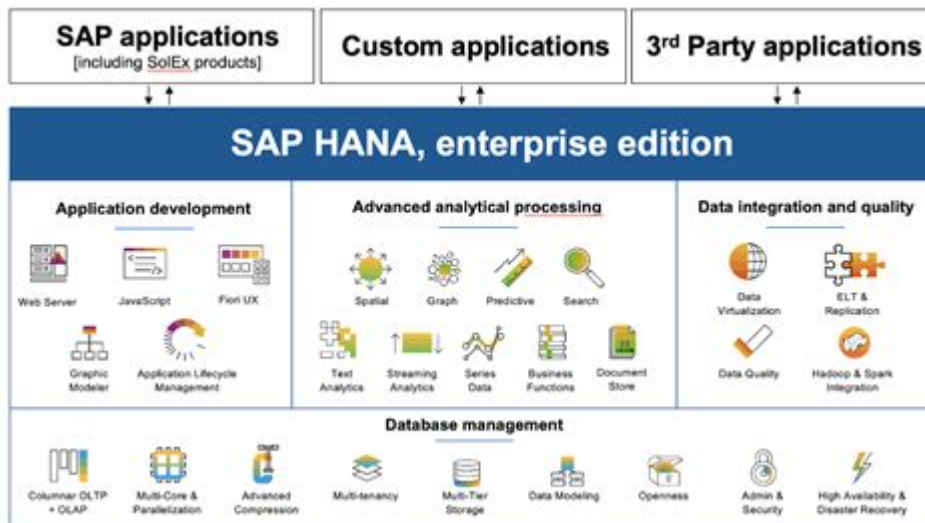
SAP applications
[including SolEx products]

Custom applications

3rd Party applications

SAP HANA, enterprise edition

Application development

Web Server

JavaScript

Fiori UX

Graphic Modeler

Application Lifecycle Management

Advanced analytical processing

Spatial

Graph

Predictive

Search

Text Analytics

Streaming Analytics

Series Data

Business Functions

Document Store

Data integration and quality

Data Virtualization

ELT & Replication

Data Quality

Hadoop & Spark Integration

Database management

Columnar OLTP + OLAP

Multi-Core & Parallelization

Advanced Compression

Multi-tenancy

Multi-Tier Storage

Data Modeling

Openness

Admin & Security

High Availability & Disaster Recovery